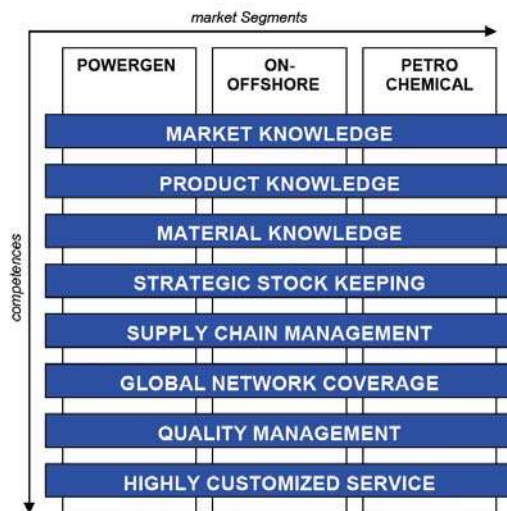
market Segments

POWERGEN

ON-OFFSHORE

PETRO CHEMICAL

competences

MARKET KNOWLEDGE

PRODUCT KNOWLEDGE

MATERIAL KNOWLEDGE

STRATEGIC STOCK KEEPING

SUPPLY CHAIN MANAGEMENT

GLOBAL NETWORK COVERAGE

QUALITY MANAGEMENT

HIGHLY CUSTOMIZED SERVICE